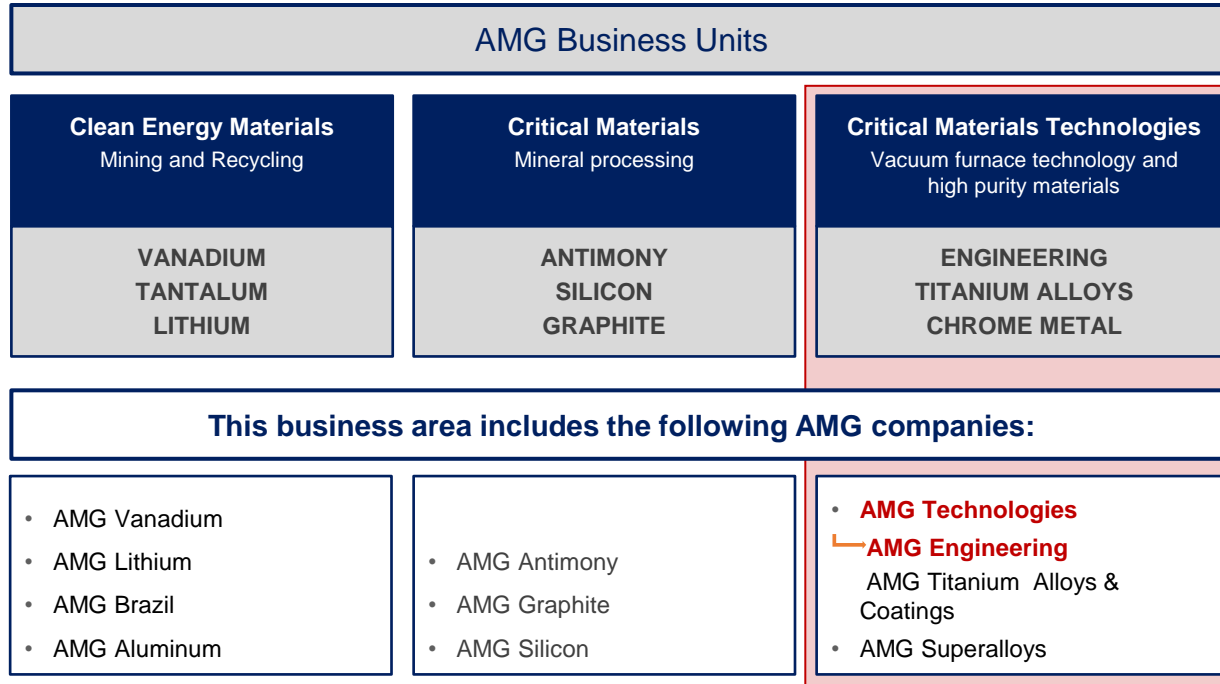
AMG Business Units

Clean Energy Materials
Mining and Recycling

VANADIUM
TANTALUM
LITHIUM

Critical Materials
Mineral processing

ANTIMONY
SILICON
GRAPHITE

Critical Materials Technologies
Vacuum furnace technology and high purity materials

ENGINEERING
TITANIUM ALLOYS
CHROME METAL

This business area includes the following AMG companies:

- AMG Vanadium
- AMG Lithium
- AMG Brazil
- AMG Aluminum

- AMG Antimony
- AMG Graphite
- AMG Silicon

- AMG Technologies
AMG Engineering
AMG Titanium Alloys & Coatings
- AMG Superalloys